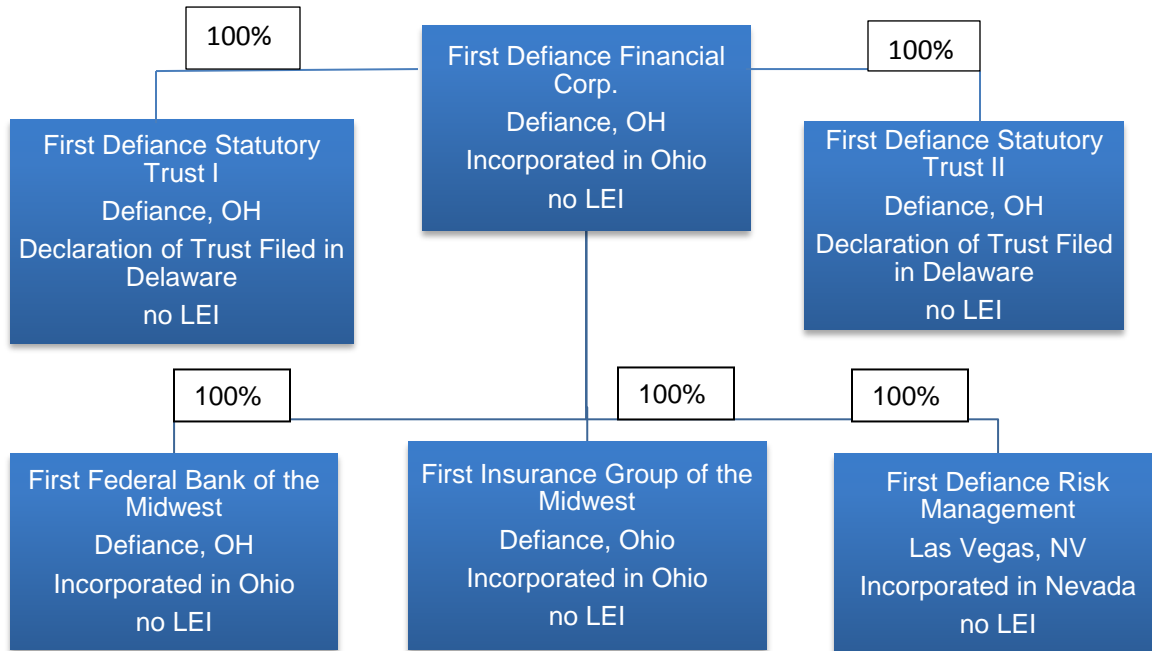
100%

First Defiance Financial Corp.
Defiance, OH
Incorporated in Ohio
no LEI

100%

First Defiance Statutory Trust I
Defiance, OH
Declaration of Trust Filed in Delaware
no LEI

First Defiance Statutory Trust II
Defiance, OH
Declaration of Trust Filed in Delaware
no LEI

100%

100%

100%

First Federal Bank of the Midwest
Defiance, OH
Incorporated in Ohio
no LEI

First Insurance Group of the Midwest
Defiance, Ohio
Incorporated in Ohio
no LEI

First Defiance Risk Management
Las Vegas, NV
Incorporated in Nevada
no LEI